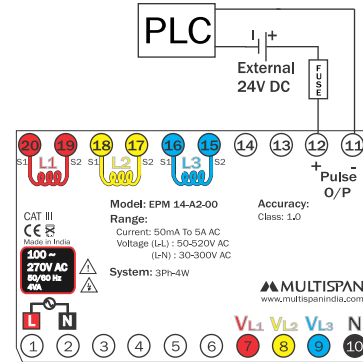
PLC

I +

External 24V DC

FUSE

20 19 18 17 16 15 14 13 12 11

S1 L1 S2 S1 L2 S2 S1 L3 S2

+ -

Pulse O/P

CAT III

CE

Made in India

100 ~ 270V AC 50/60 Hz 4VA

Model: EPM 14-A2-00

Range:

Current: 50mA To 5A AC

Voltage (L-L) : 50-520V AC

(L-N) : 30-300V AC

System: 3Ph-4W

Accuracy:

Class: 1.0

MULTISPAN

www.multispanindia.com

L N

1 2 3 4 5 6 7 8 9 10

VL1 VL2 VL3 N